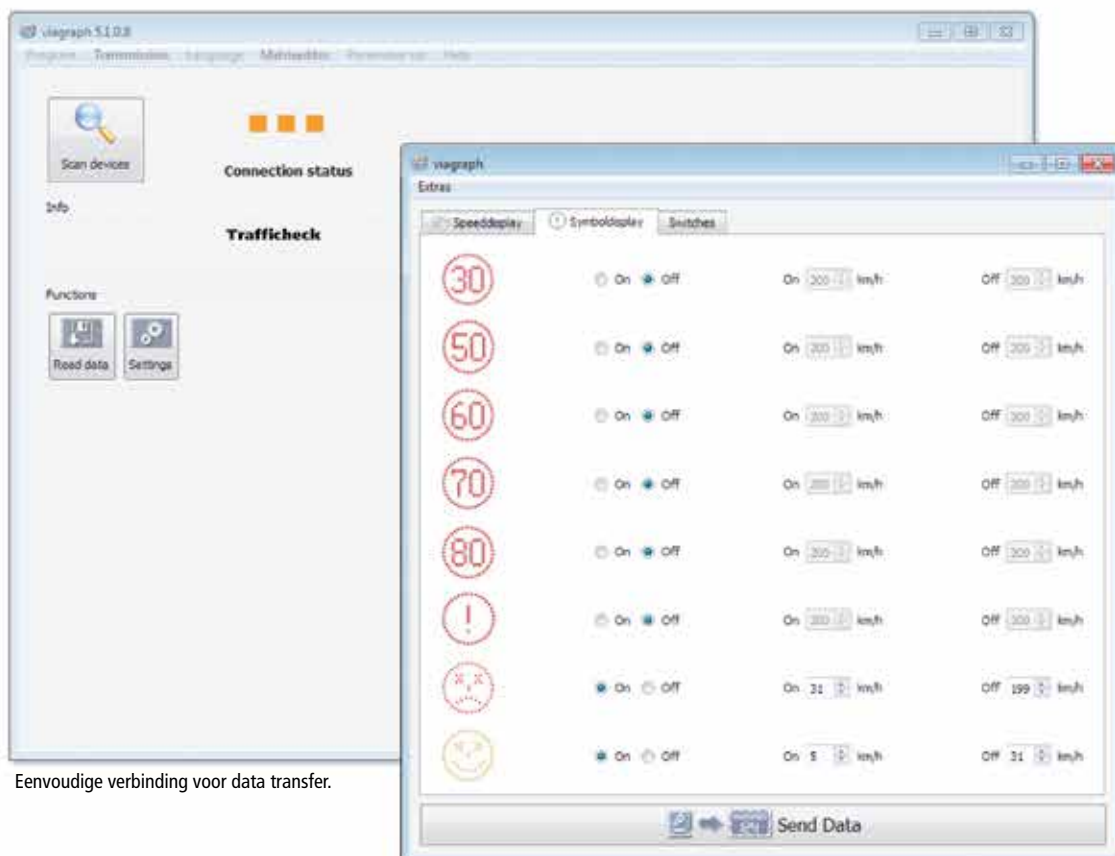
viagraph 5.1.0.8
Program Transmission Language Maintenance Parameter set Help

Scan devices

Connection status

Info

Trafficheck

Functions

Read data Settings

viagraph
Extras

Speeddisplay Symboldisplay Switches

30 On Off On 200 km/h Off 200 km/h
50 On Off On 200 km/h Off 200 km/h
60 On Off On 200 km/h Off 200 km/h
70 On Off On 200 km/h Off 200 km/h
80 On Off On 200 km/h Off 200 km/h
! On Off On 200 km/h Off 200 km/h
On Off On 31 km/h Off 199 km/h
On Off On 5 km/h Off 31 km/h

Send Data

Eenvoudige verbinding voor data transfer.